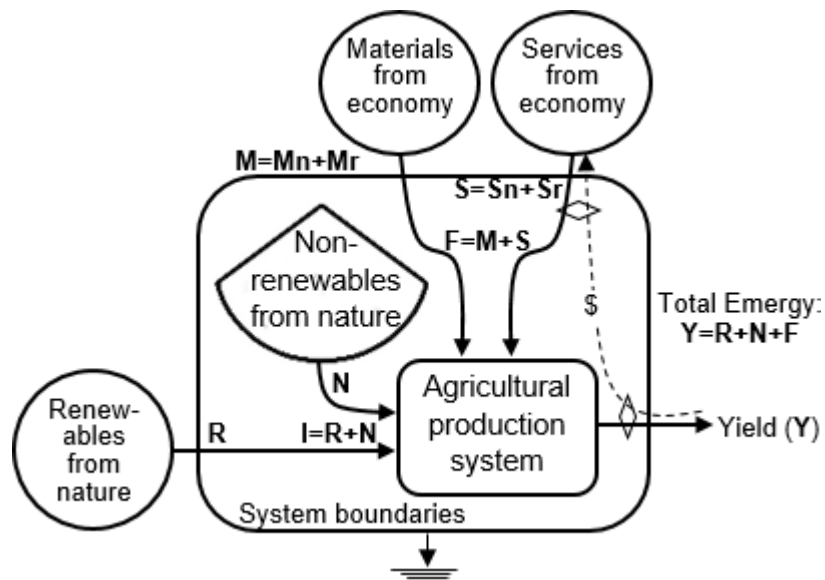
Materials from economy

Services from economy

M=Mn+Mr

S=Sn+Sr

Non-renewables from nature

F=M+S

$

Total Emergy:
Y=R+N+F

N

Agricultural production system

Renew-ables from nature

R

I=R+N

Yield (Y)

System boundaries